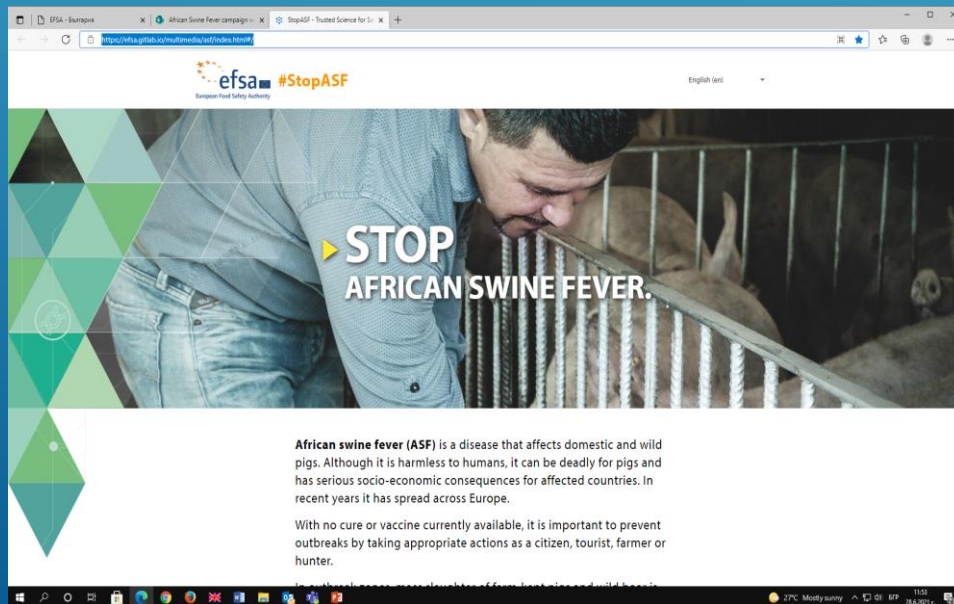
EFSA - България
African Swine Fever campaign
StopASF - Trusted Science for Sa
https://efsa.gitlab.io/multimedia/asf/index.html#/

efsa
European Food Safety Authority
#StopASF
English (en)

STOP
AFRICAN SWINE FEVER.

**African swine fever (ASF)** is a disease that affects domestic and wild pigs. Although it is harmless to humans, it can be deadly for pigs and has serious socio-economic consequences for affected countries. In recent years it has spread across Europe.

With no cure or vaccine currently available, it is important to prevent outbreaks by taking appropriate actions as a citizen, tourist, farmer or hunter.

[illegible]

27°C Mostly sunny БГР 11:53 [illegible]